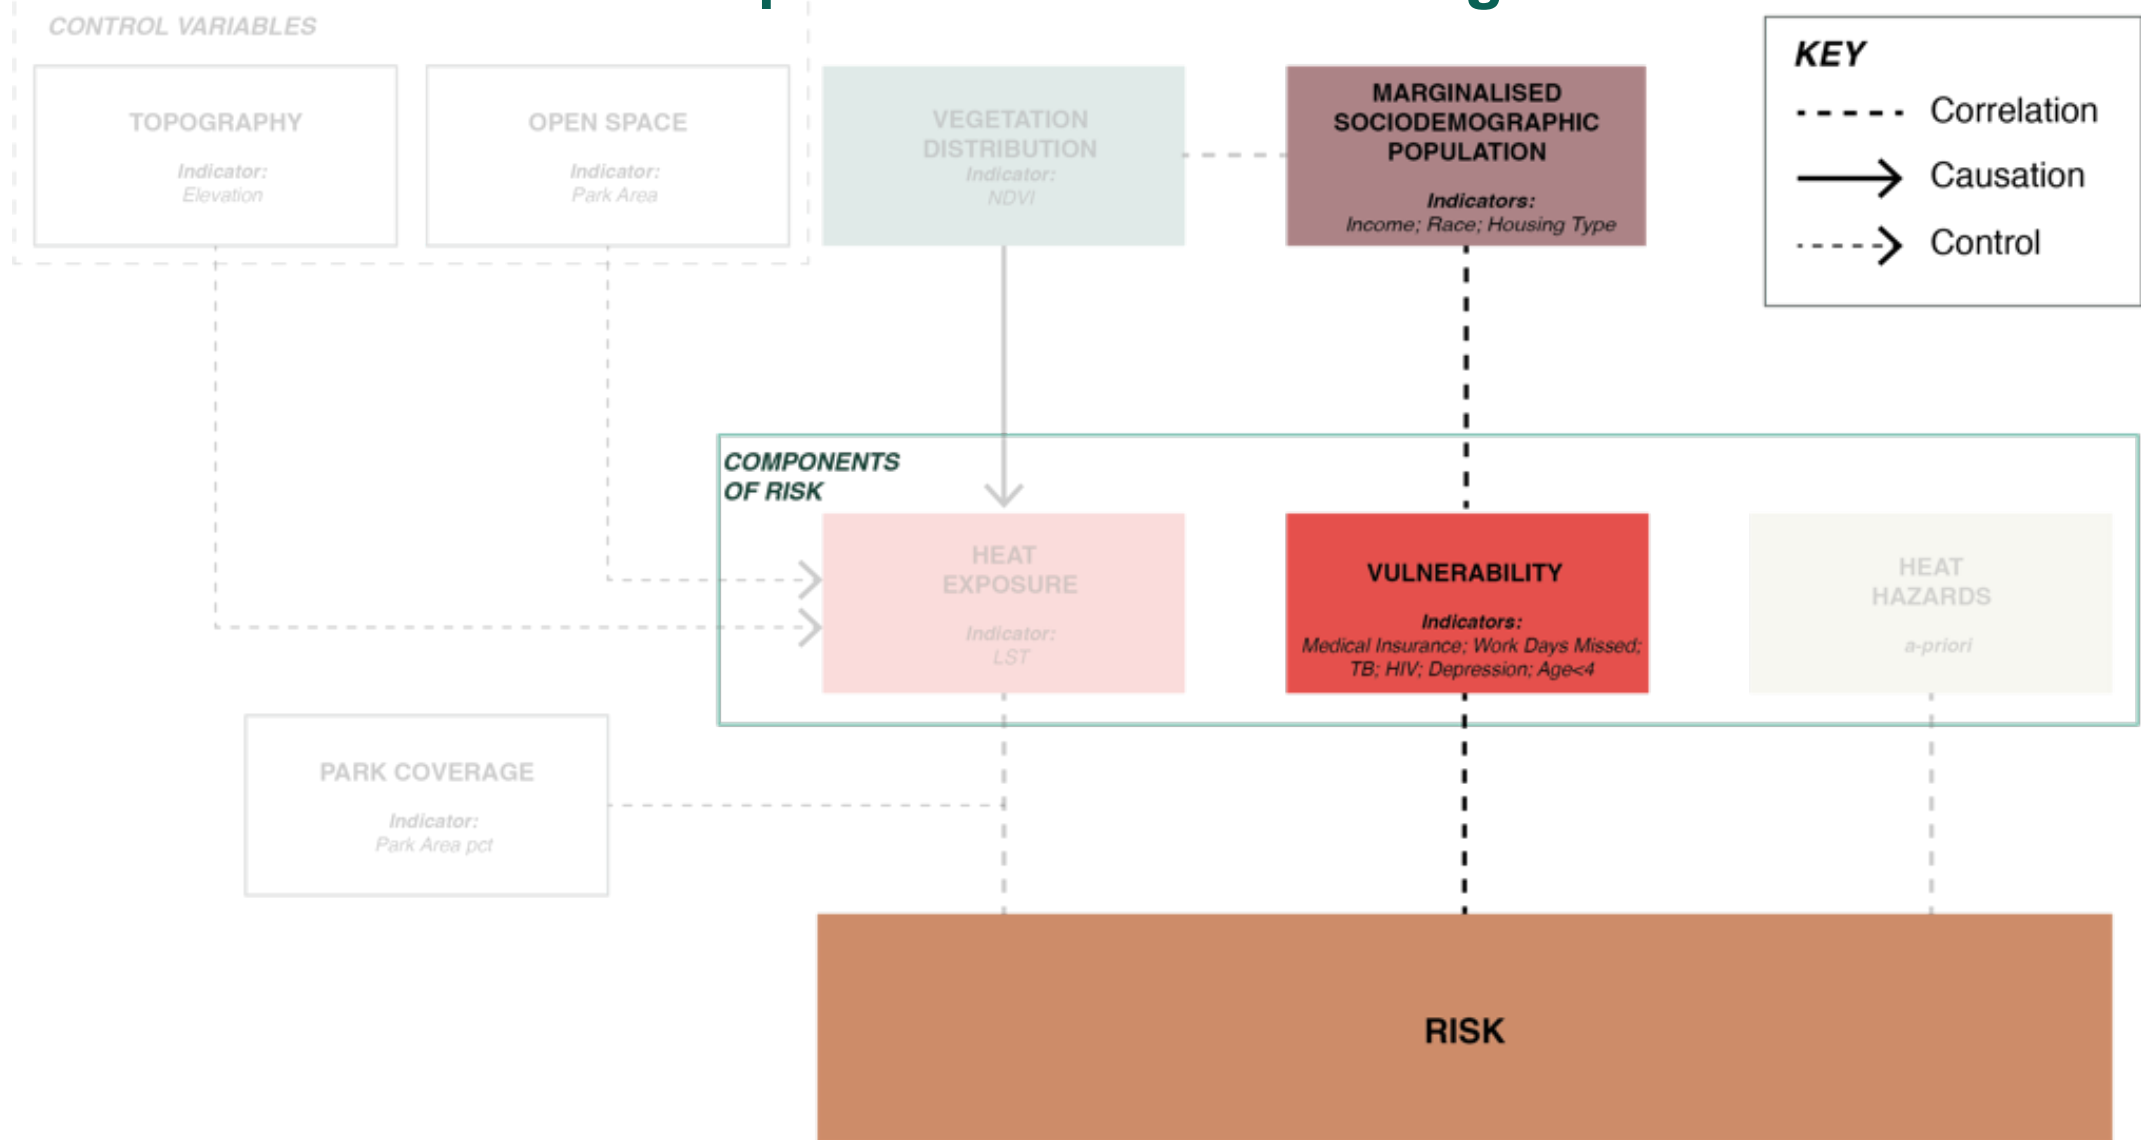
CONTROL VARIABLES

TOPOGRAPHY

Indicator:
Elevation

OPEN SPACE

Indicator:
Park Area

VEGETATION DISTRIBUTION
Indicator:
NDVI

MARGINALISED SOCIODEMOGRAPHIC POPULATION

Indicators:
Income; Race; Housing Type

KEY
Correlation
Causation
Control

COMPONENTS OF RISK

HEAT EXPOSURE

Indicator:
LST

VULNERABILITY

Indicators:
Medical Insurance; Work Days Missed; TB; HIV; Depression; Age<4

HEAT HAZARDS

a-priori

PARK COVERAGE

Indicator:
Park Area pct

RISK